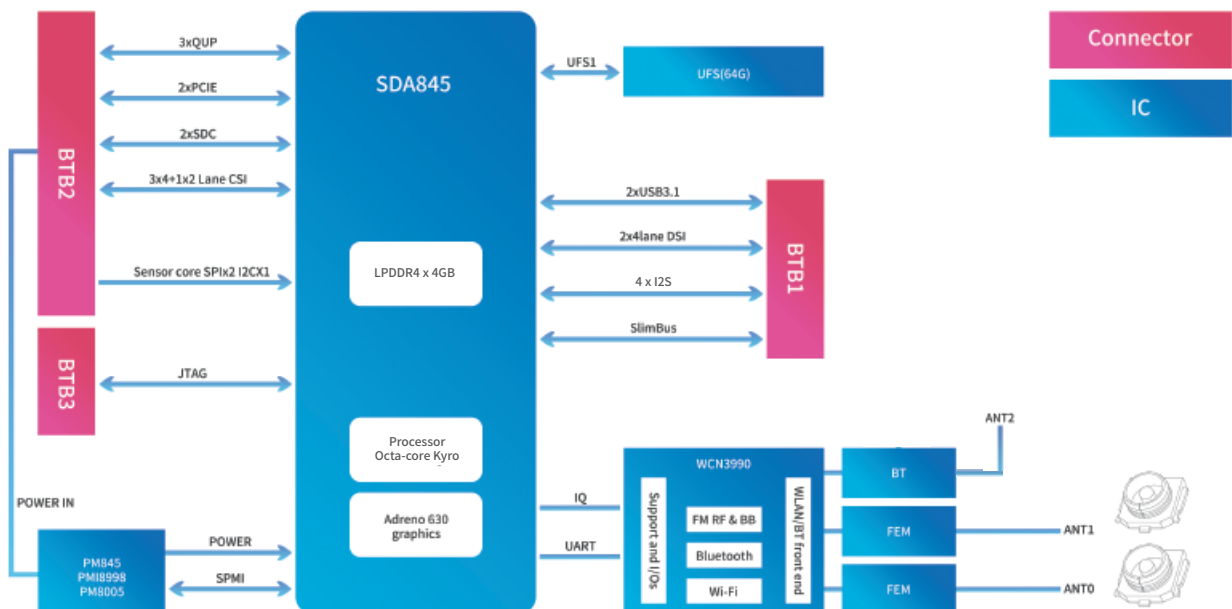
Connector

IC

BTB2

3xQUP

2xPCIE

2xSDC

3x4+1x2 Lane CSI

Sensor core SPIx2 I2CX1

SDA845

LPDDR4 x 4GB

UFS1

UFS(64G)

2xUSB3.1

2x4lane DSI

4 x I2S

SlimBus

BTB1

BTB3

JTAG

Processor
Octa-core Kyro

Adreno 630
graphics

POWER IN

PM845
PMI8998
PM8005

POWER

SPMI

IQ

UART

WCN3990

Support and I/Os

FM RF & BB

Bluetooth

Wi-Fi

WLAN/BT front end

BT

FEM

FEM

ANT2

ANT1

ANT0